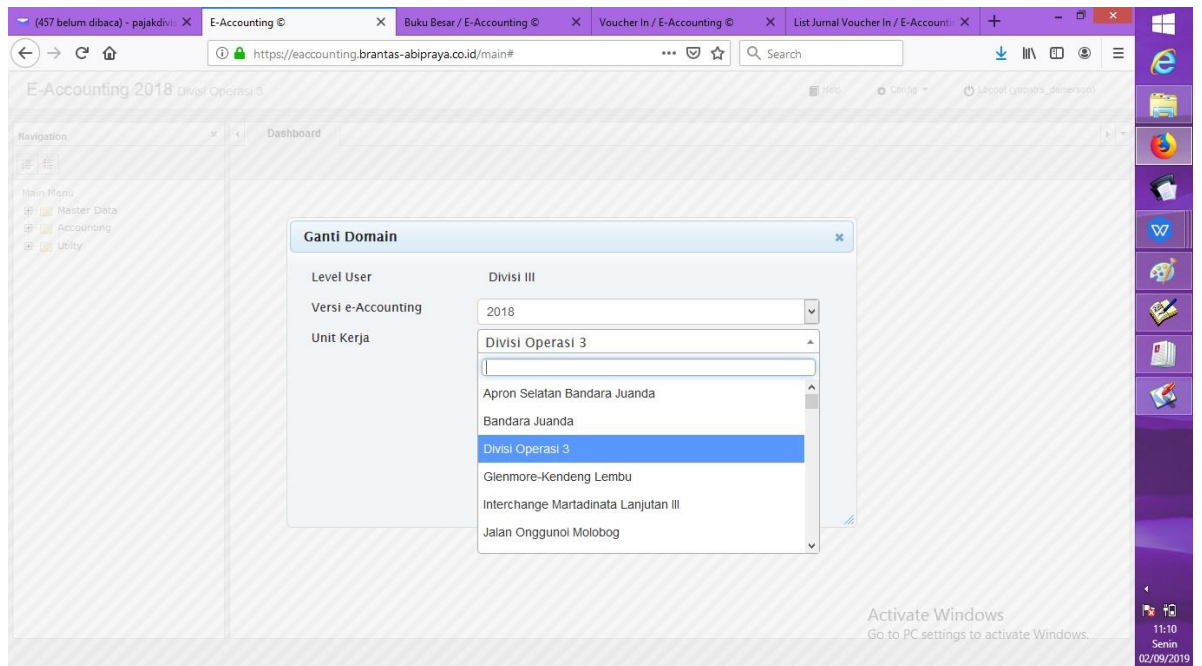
(457 belum dibaca) - pajakdivis
E-Accounting ©
Buku Besar / E-Accounting ©
Voucher In / E-Accounting ©
List Jurnal Voucher In / E-Accounti

https://eaccounting.brantas-abipraya.co.id/main#
Search

E-Accounting 2018 Divisi Operasi 3
Help
Config
Logout (yusatra_damerson)

Navigation
Dashboard

Main Menu
Master Data
Accounting
Utility

Ganti Domain

Level User Divisi III
Versi e-Accounting 2018
Unit Kerja Divisi Operasi 3

Apron Selatan Bandara Juanda
Bandara Juanda
Divisi Operasi 3
Glenmore-Kendeng Lembu
Interchange Martadinata Lanjutan III
Jalan Onggunoi Molobog

Activate Windows
Go to PC settings to activate Windows.

11:10
Senin
02/09/2019